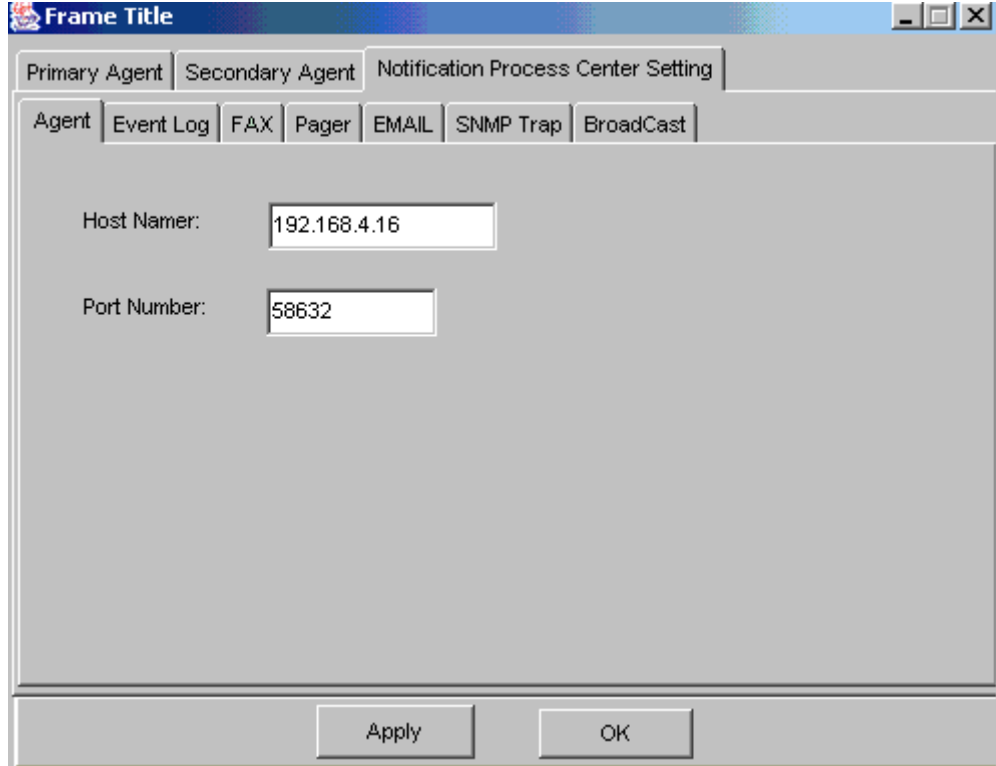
Frame Title

Primary Agent | Secondary Agent | Notification Process Center Setting

Agent | Event Log | FAX | Pager | EMAIL | SNMP Trap | BroadCast

Host Namer: 192.168.4.16

Port Number: 58632

Apply OK